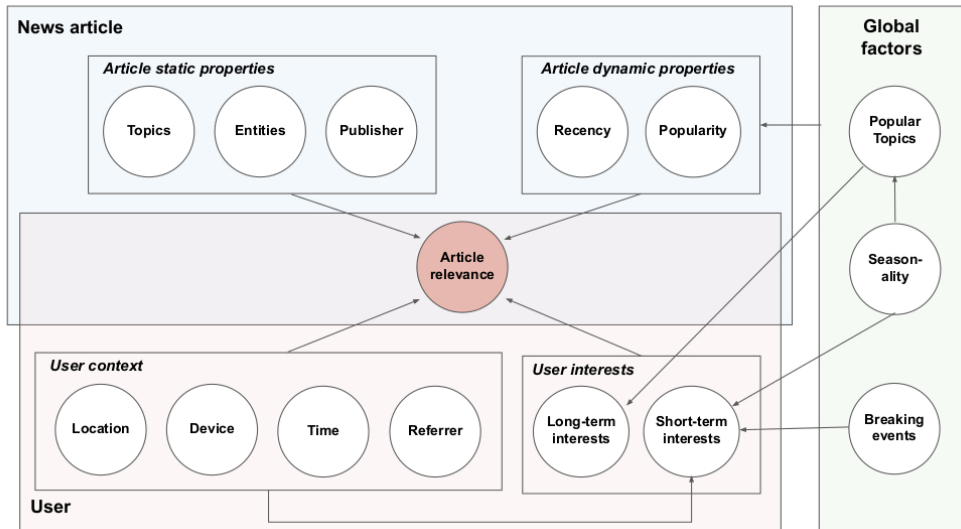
News article

Article static properties

Topics

Entities

Publisher

Article dynamic properties

Recency

Popularity

Global factors

Popular Topics

Article relevance

Season-ality

User context

Location

Device

Time

Referrer

User interests

Long-term interests

Short-term interests

Breaking events

User